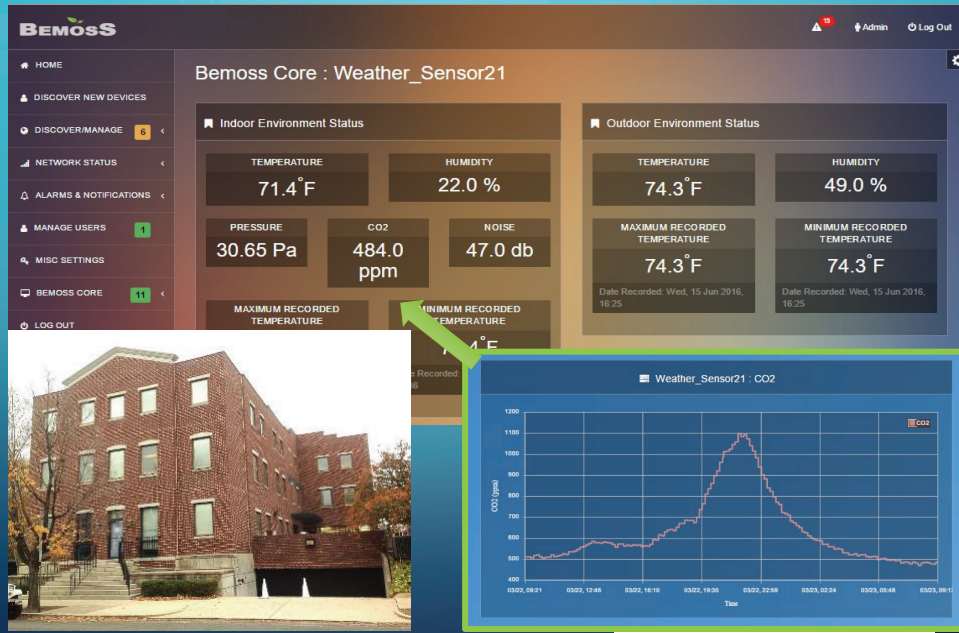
BEMOSS

13 Admin Log Out

HOME
DISCOVER NEW DEVICES
DISCOVER/MANAGE 6
NETWORK STATUS
ALARMS & NOTIFICATIONS
MANAGE USERS 1
MISC SETTINGS
BEMOSS CORE 11
LOG OUT

Bemoss Core : Weather_Sensor21

Indoor Environment Status

TEMPERATURE
71.4°F

HUMIDITY
22.0 %

PRESSURE
30.65 Pa

CO2
484.0 ppm

NOISE
47.0 db

MAXIMUM RECORDED TEMPERATURE

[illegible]INIMUM RECORDED TEMPERATURE
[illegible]4°F
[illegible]e Recorded: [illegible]
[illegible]6

Outdoor Environment Status

TEMPERATURE
74.3°F

HUMIDITY
49.0 %

MAXIMUM RECORDED TEMPERATURE
74.3°F
Date Recorded: Wed, 15 Jun 2016, 16:25

MINIMUM RECORDED TEMPERATURE
74.3°F
Date Recorded: Wed, 15 Jun 2016, 16:25

Weather_Sensor21 : CO2

CO2

CO2 (ppm)
1200
1100
1000
900
800
700
600
500
400

03/22, 09:21
03/22, 12:46
03/22, 16:10
03/22, 19:35
03/22, 22:59
03/23, 02:24
03/23, 05:48
03/23, 09:1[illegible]

Time